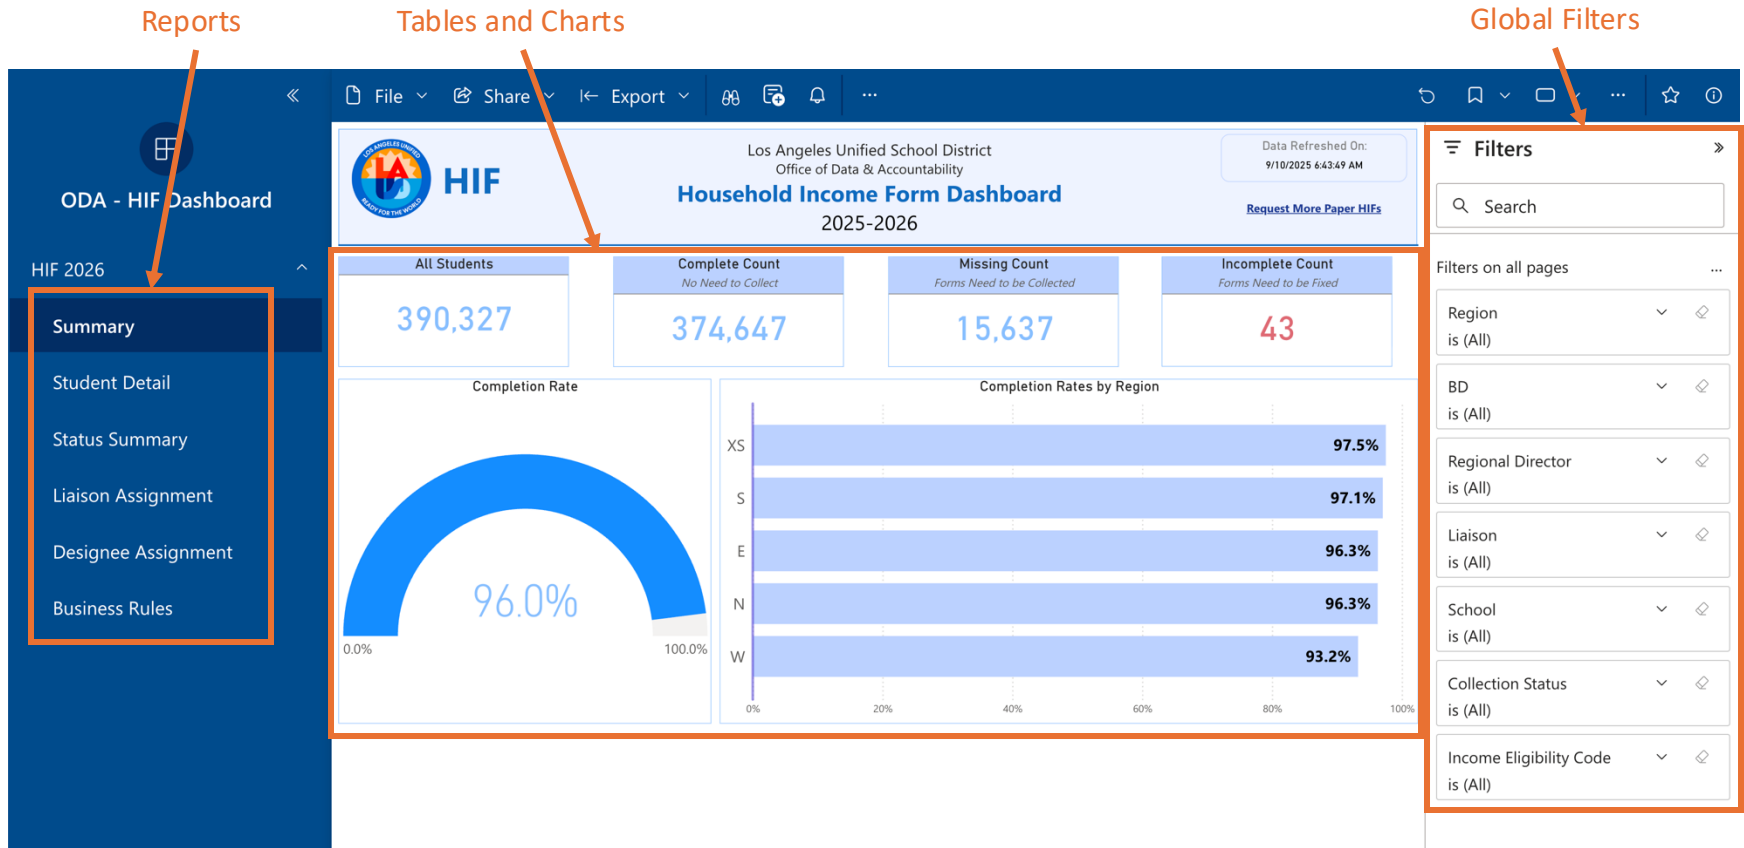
Reports

Tables and Charts

Global Filters

ODA - HIF Dashboard

HIF 2026

Summary

Student Detail

Status Summary

Liaison Assignment

Designee Assignment

Business Rules

File Share Export ...

HIF

Los Angeles Unified School District
Office of Data & Accountability
Household Income Form Dashboard
2025-2026

Data Refreshed On:
9/10/2025 6:43:49 AM

Request More Paper HIFs

| All Students | Complete Count<br>No Need to Collect | Missing Count<br>Forms Need to be Collected | Incomplete Count<br>Forms Need to be Fixed |
|---|---|---|---|
| 390,327 | 374,647 | 15,637 | 43 |

Completion Rate

96.0%

0.0%

100.0%

Completion Rates by Region

XS 97.5%
S 97.1%
E 96.3%
N 96.3%
W 93.2%

0% 20% 40% 60% 80% 100%

Filters

Search

Filters on all pages ...

Region
is (All)

BD
is (All)

Regional Director
is (All)

Liaison
is (All)

School
is (All)

Collection Status
is (All)

Income Eligibility Code
is (All)